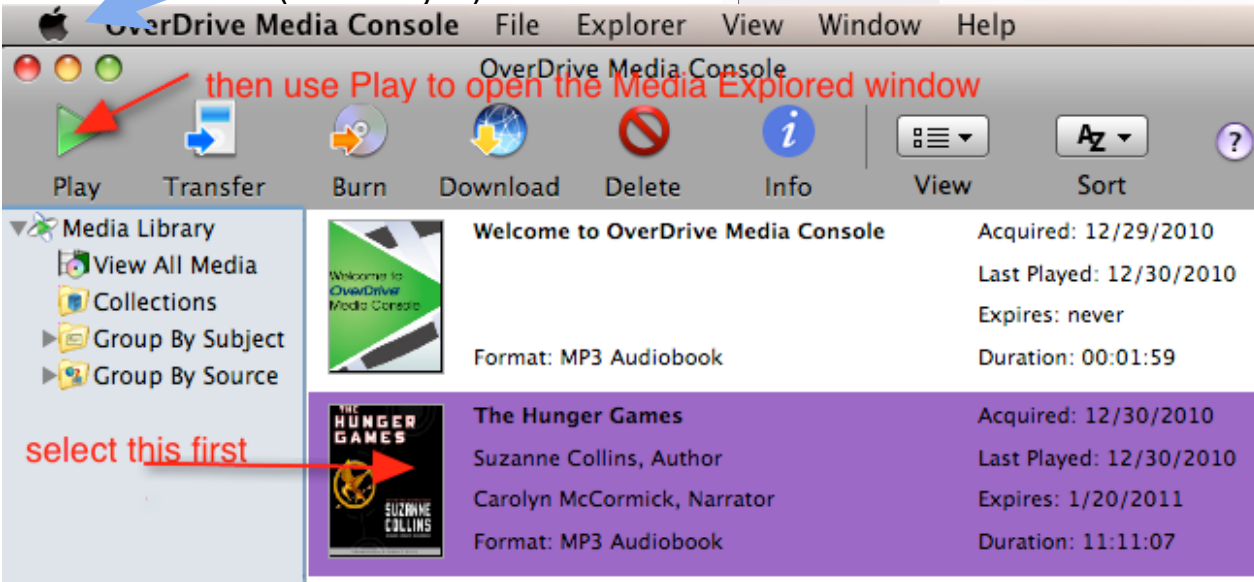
OverDrive Media Console File Explorer View Window Help

OverDrive Media Console

then use Play to open the Media Explored window

Play Transfer Burn Download Delete Info View Sort

Media Library
View All Media
Collections
Group By Subject
Group By Source

Welcome to OverDrive Media Console

Welcome to OverDrive Media Console
Format: MP3 Audiobook
Acquired: 12/29/2010
Last Played: 12/30/2010
Expires: never
Duration: 00:01:59

select this first

THE HUNGER GAMES
SUZANNE COLLINS

The Hunger Games
Suzanne Collins, Author
Carolyn McCormick, Narrator
Format: MP3 Audiobook
Acquired: 12/30/2010
Last Played: 12/30/2010
Expires: 1/20/2011
Duration: 11:11:07